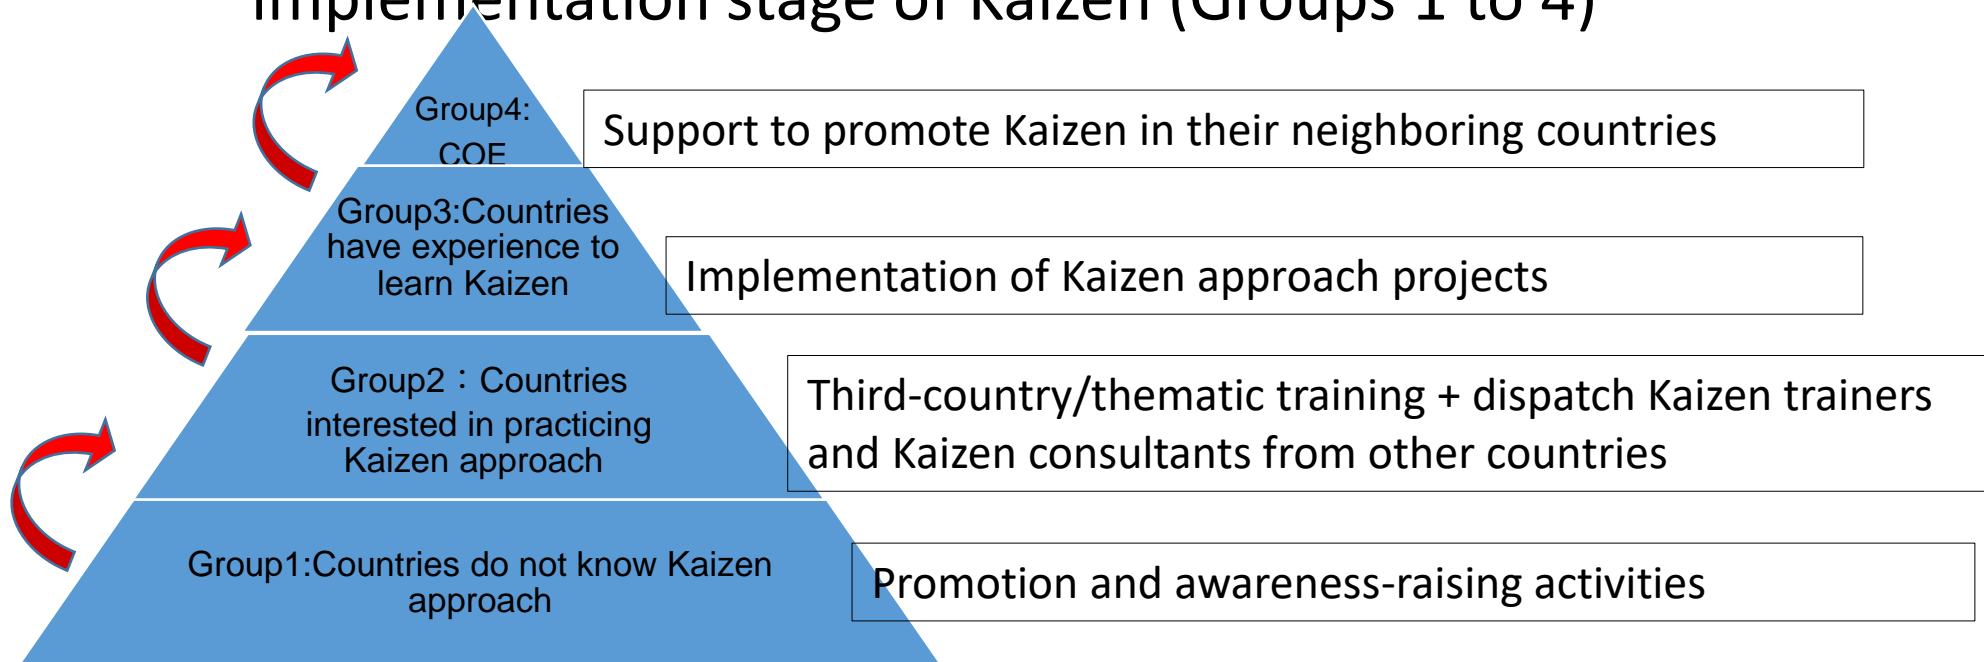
Implementation stage of Kaizen (Groups 1 to 4)

Group4: COE

Support to promote Kaizen in their neighboring countries

Group3:Countries have experience to learn Kaizen

Implementation of Kaizen approach projects

Group2：Countries interested in practicing Kaizen approach

Third-country/thematic training + dispatch Kaizen trainers and Kaizen consultants from other countries

Group1:Countries do not know Kaizen approach

Promotion and awareness-raising activities